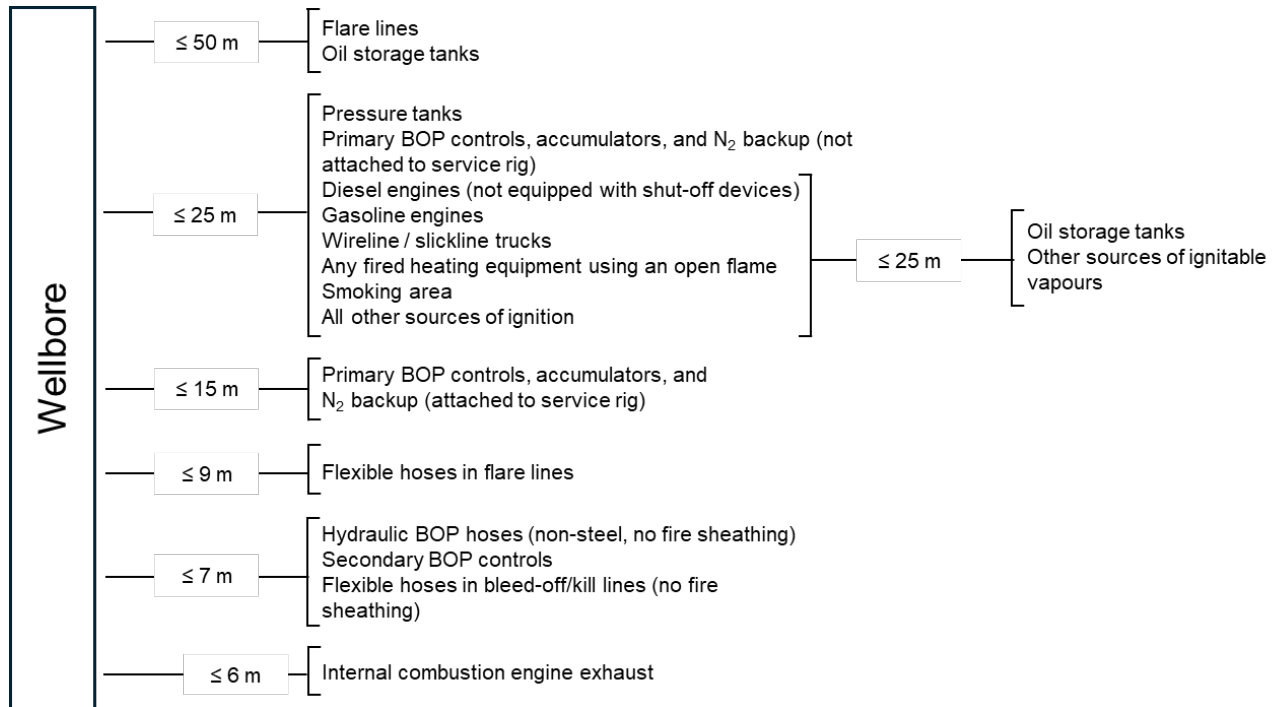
Wellbore

≤ 50 m

Flare lines
Oil storage tanks

≤ 25 m

Pressure tanks
Primary BOP controls, accumulators, and $N_2$ backup (not attached to service rig)
Diesel engines (not equipped with shut-off devices)
Gasoline engines
Wireline / slickline trucks
Any fired heating equipment using an open flame
Smoking area
All other sources of ignition

≤ 25 m

Oil storage tanks
Other sources of ignitable vapours

≤ 15 m

Primary BOP controls, accumulators, and $N_2$ backup (attached to service rig)

≤ 9 m

Flexible hoses in flare lines

≤ 7 m

Hydraulic BOP hoses (non-steel, no fire sheathing)
Secondary BOP controls
Flexible hoses in bleed-off/kill lines (no fire sheathing)

≤ 6 m

Internal combustion engine exhaust